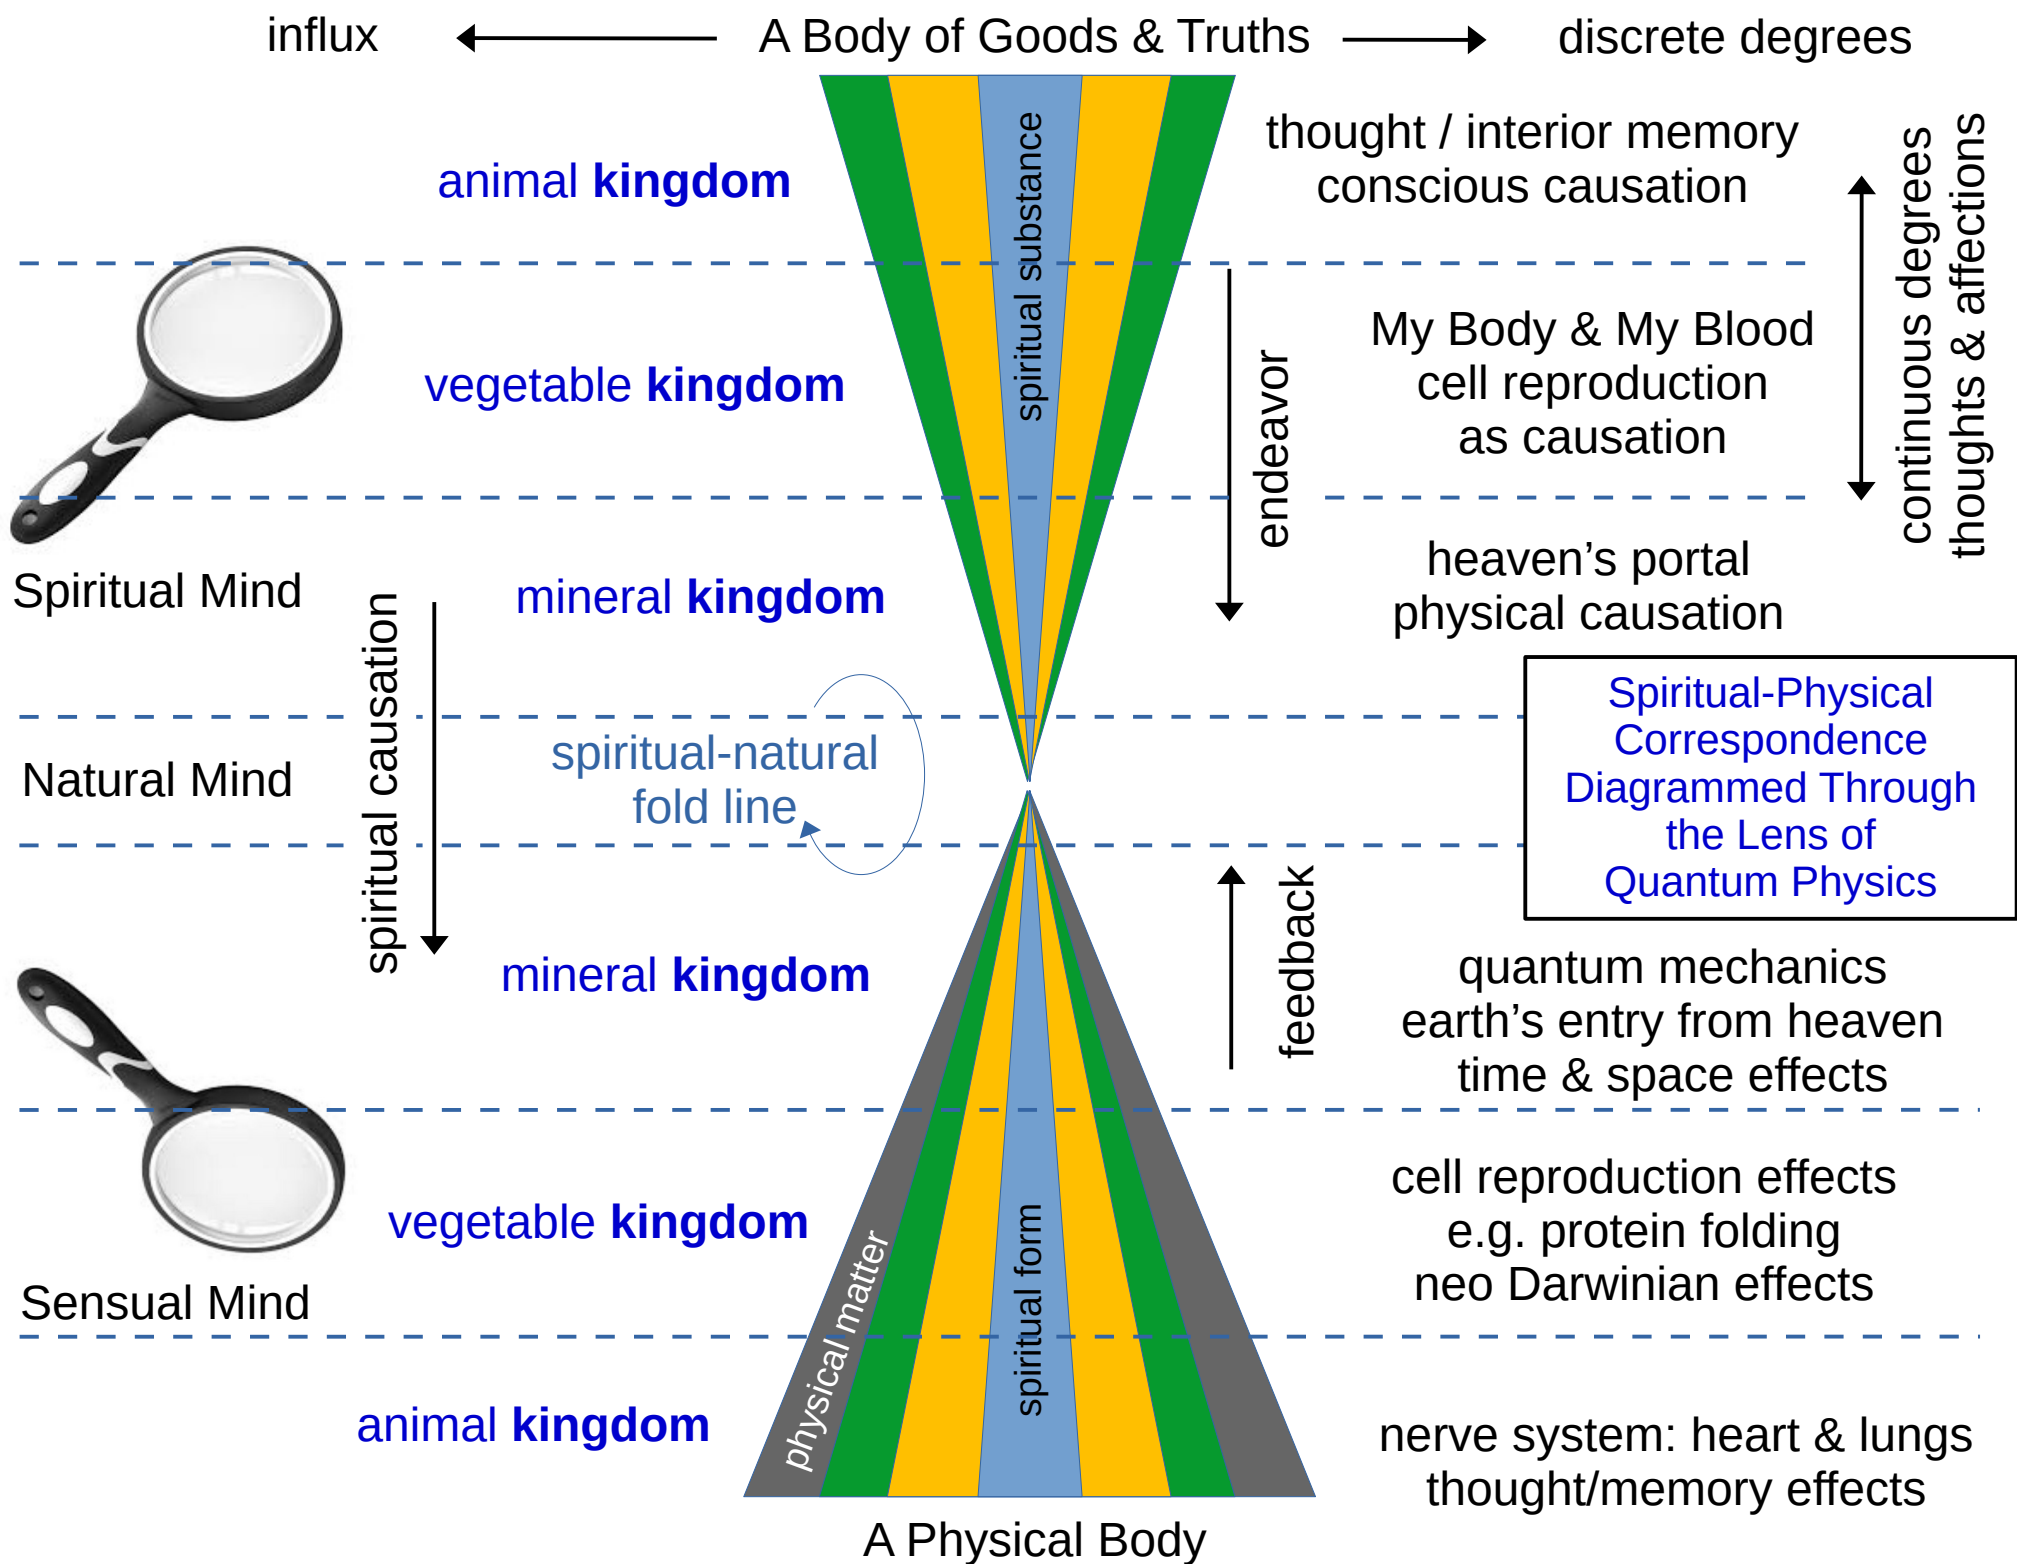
influx

A Body of Goods & Truths

discrete degrees

animal kingdom

spiritual substance

thought / interior memory
conscious causation

continuous degrees
thoughts & affections

vegetable kingdom

endeavor

My Body & My Blood
cell reproduction
as causation

Spiritual Mind

mineral kingdom

heaven's portal
physical causation

spiritual causation

Spiritual-Physical
Correspondence
Diagrammed Through
the Lens of
Quantum Physics

Natural Mind

spiritual-natural
fold line

feedback

mineral kingdom

quantum mechanics
earth's entry from heaven
time & space effects

vegetable kingdom

physical matter

spiritual form

cell reproduction effects
e.g. protein folding
neo Darwinian effects

Sensual Mind

animal kingdom

nerve system: heart & lungs
thought/memory effects

A Physical Body